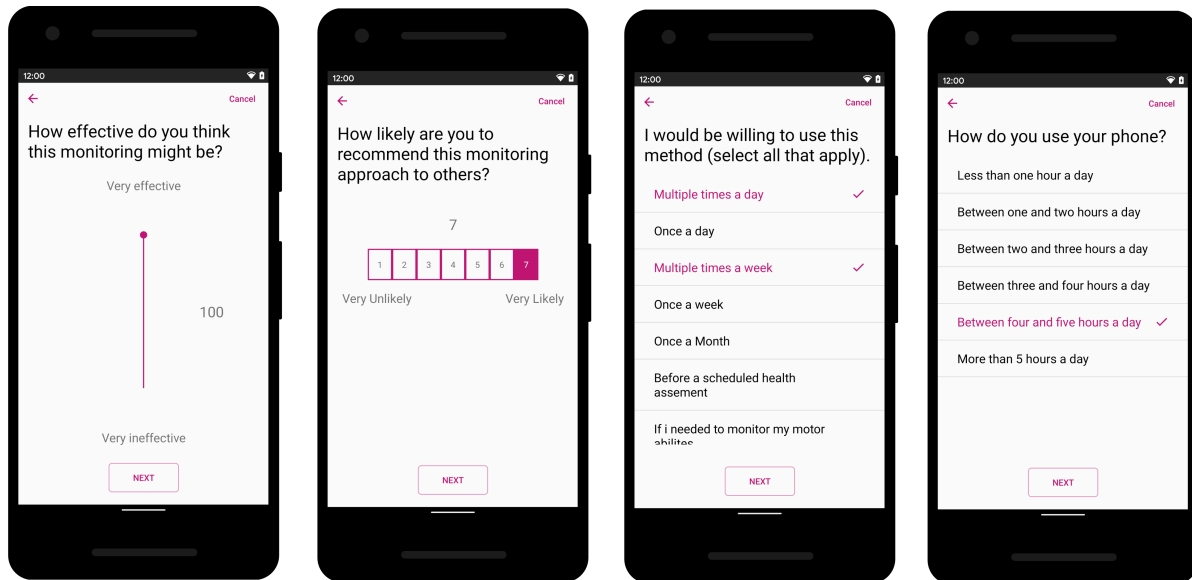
12:00

←

Cancel

How effective do you think this monitoring might be?

Very effective

100

Very ineffective

NEXT

12:00

←

Cancel

How likely are you to recommend this monitoring approach to others?

7

| 1 | 2 | 3 | 4 | 5 | 6 | 7 |
|---|---|---|---|---|---|---|

Very Unlikely

Very Likely

NEXT

12:00

←

Cancel

I would be willing to use this method (select all that apply).

Multiple times a day ✓

Once a day

Multiple times a week ✓

Once a week

Once a Month

Before a scheduled health assement

If i needed to monitor my motor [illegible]

NEXT

12:00

←

Cancel

How do you use your phone?

Less than one hour a day

Between one and two hours a day

Between two and three hours a day

Between three and four hours a day

Between four and five hours a day ✓

More than 5 hours a day

NEXT